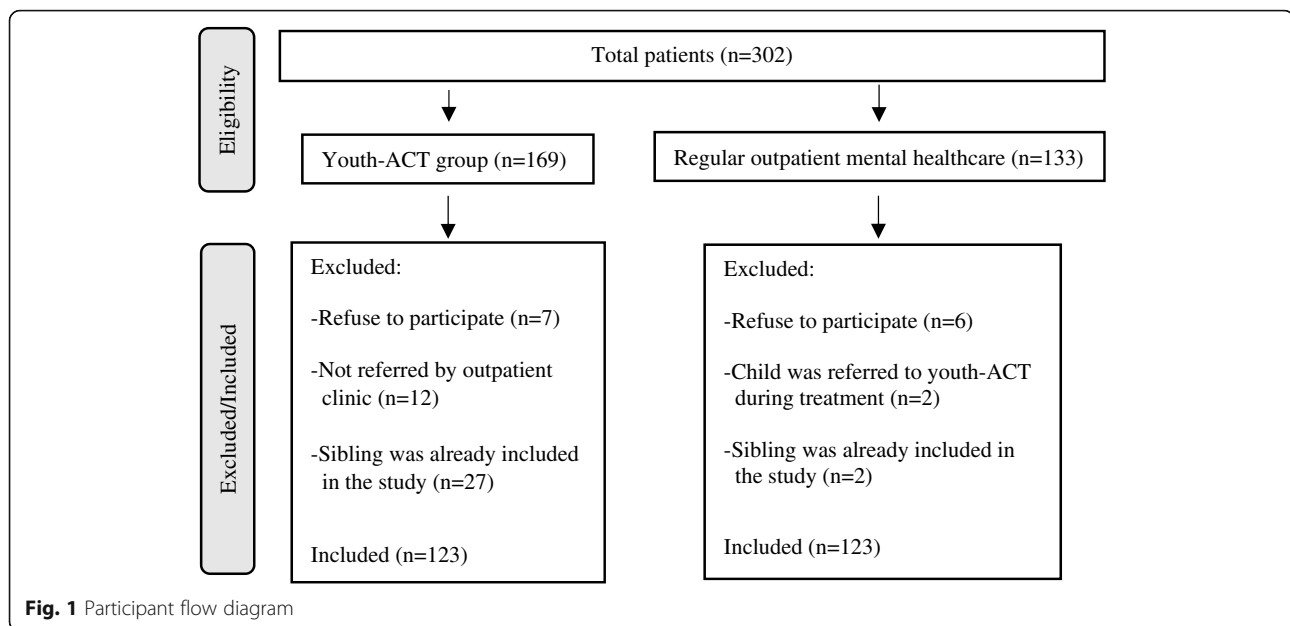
Eligibility

Total patients (n=302)

Youth-ACT group (n=169)

Regular outpatient mental healthcare (n=133)

Excluded/Included

Excluded:

-Refuse to participate (n=7)

-Not referred by outpatient clinic (n=12)

-Sibling was already included in the study (n=27)

Included (n=123)

Excluded:

-Refuse to participate (n=6)

-Child was referred to youth-ACT during treatment (n=2)

-Sibling was already included in the study (n=2)

Included (n=123)

Fig. 1 Participant flow diagram